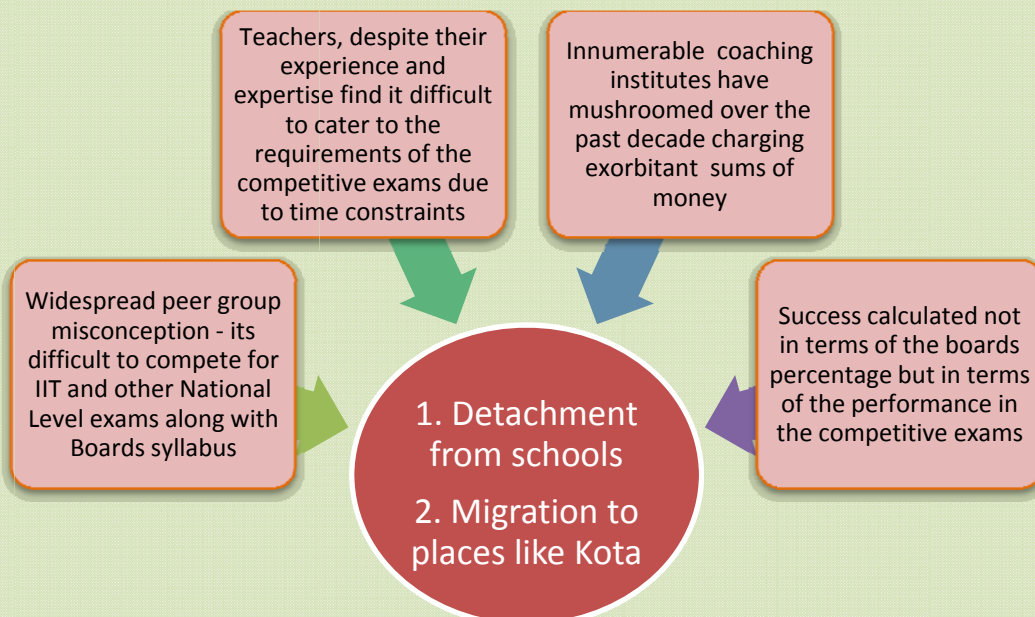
Teachers, despite their experience and expertise find it difficult to cater to the requirements of the competitive exams due to time constraints

Innumerable coaching institutes have mushroomed over the past decade charging exorbitant sums of money

Widespread peer group misconception - its difficult to compete for IIT and other National Level exams along with Boards syllabus

Success calculated not in terms of the boards percentage but in terms of the performance in the competitive exams

1. Detachment from schools

2. Migration to places like Kota